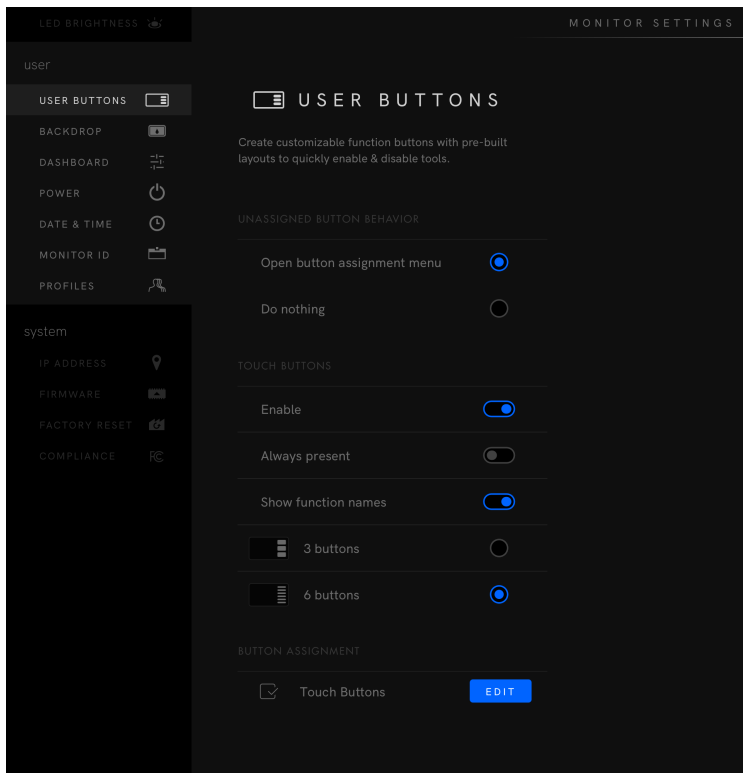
LED BRIGHTNESS

user

USER BUTTONS

BACKDROP

DASHBOARD

POWER

DATE & TIME

MONITOR ID

PROFILES

system

IP ADDRESS

FIRMWARE

FACTORY RESET

COMPLIANCE

MONITOR SETTINGS

USER BUTTONS

Create customizable function buttons with pre-built layouts to quickly enable & disable tools.

UNASSIGNED BUTTON BEHAVIOR

Open button assignment menu

Do nothing

TOUCH BUTTONS

Enable

Always present

Show function names

3 buttons

6 buttons

BUTTON ASSIGNMENT

Touch Buttons

EDIT